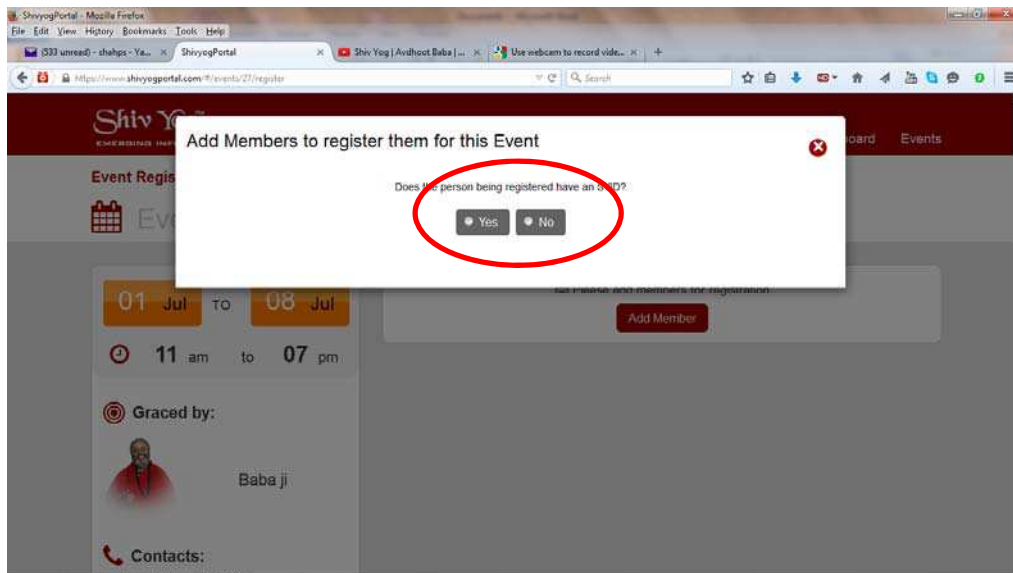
ShivyogPortal - Mozilla Firefox
File Edit View History Bookmarks Tools Help
(533 unread) - shahps - Ya... ×
ShivyogPortal ×
Shiv Yog | Avdhoot Baba | ... ×
Use webcam to record vide... ×
https://www.shivyogportal.com/#/events/27/register
Search

Shiv Yog
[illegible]
oard Events

Add Members to register them for this Event

Does the person being registered have an S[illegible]ID?

Yes No

Event Regis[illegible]

Eve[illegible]

01 Jul TO 08 Jul

11 am to 07 pm

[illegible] Please add members for registration

Add Member

Graced by:

Baba ji

Contacts: